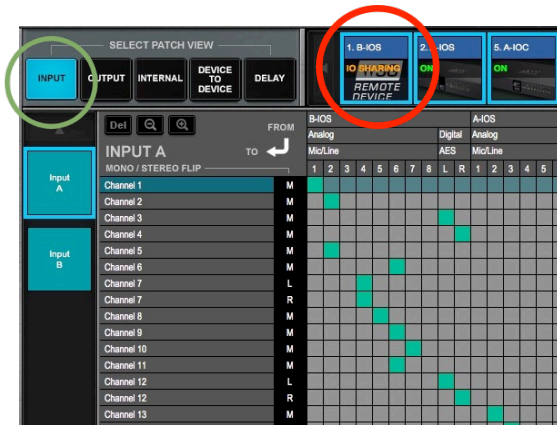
SELECT PATCH VIEW

INPUT

OUTPUT

INTERNAL

DEVICE TO DEVICE

DELAY

1. B-IOS

IO SHARING

REMOTE DEVICE

2. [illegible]-IOS

ON

5. A-IOC

ON

Del

FROM

INPUT A

TO

MONO / STEREO FLIP

Input A

Input B

B-IOS

A-IOS

Analog

Digital

Analog

Mic/Line

AES

Mic/Line

| | | 1 | 2 | 3 | 4 | 5 | 6 | 7 | 8 | L | R | 1 | 2 | 3 | 4 | 5 |
|---|---|---|---|---|---|---|---|---|---|---|---|---|---|---|---|---|
| Channel 1 | M | | | | | | | | | | | | | | | |
| Channel 2 | M | | | | | | | | | | | | | | | |
| Channel 3 | M | | | | | | | | | | | | | | | |
| Channel 4 | M | | | | | | | | | | | | | | | |
| Channel 5 | M | | | | | | | | | | | | | | | |
| Channel 6 | M | | | | | | | | | | | | | | | |
| Channel 7 | L | | | | | | | | | | | | | | | |
| Channel 7 | R | | | | | | | | | | | | | | | |
| Channel 8 | M | | | | | | | | | | | | | | | |
| Channel 9 | M | | | | | | | | | | | | | | | |
| Channel 10 | M | | | | | | | | | | | | | | | |
| Channel 11 | M | | | | | | | | | | | | | | | |
| Channel 12 | L | | | | | | | | | | | | | | | |
| Channel 12 | R | | | | | | | | | | | | | | | |
| Channel 13 | M | | | | | | | | | | | | | | | |